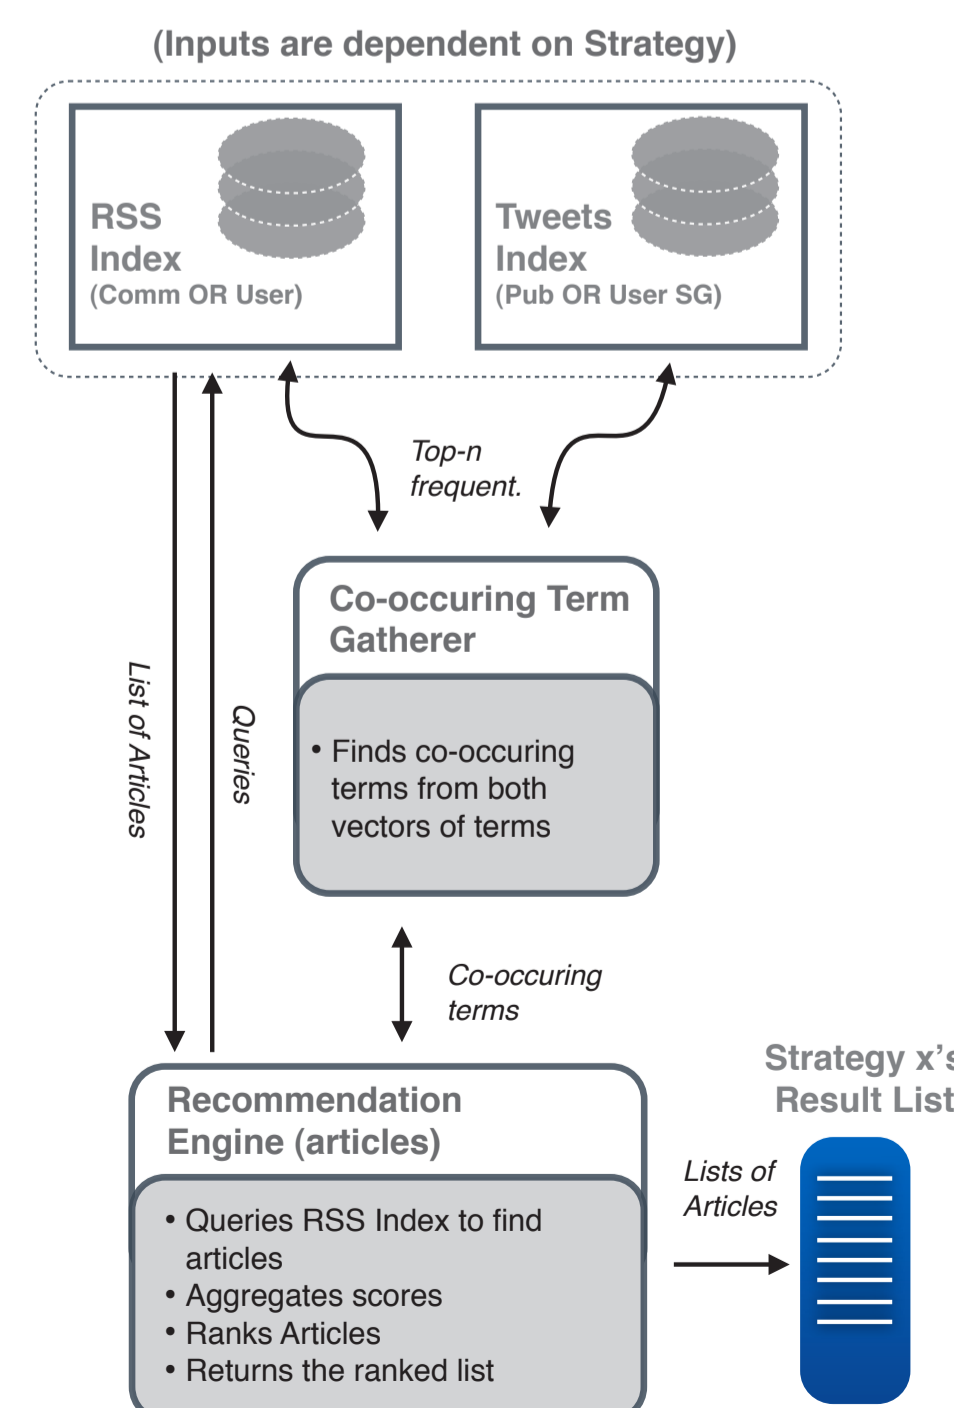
(Inputs are dependent on Strategy)

RSS Index (Comm OR User)

Tweets Index (Pub OR User SG)

Top-n frequent.

List of Articles

Queries

Co-occuring Term Gatherer

• Finds co-occuring terms from both vectors of terms

Co-occuring terms

Recommendation Engine (articles)

• Queries RSS Index to find articles
• Aggregates scores
• Ranks Articles
• Returns the ranked list

Strategy x's Result List

Lists of Articles